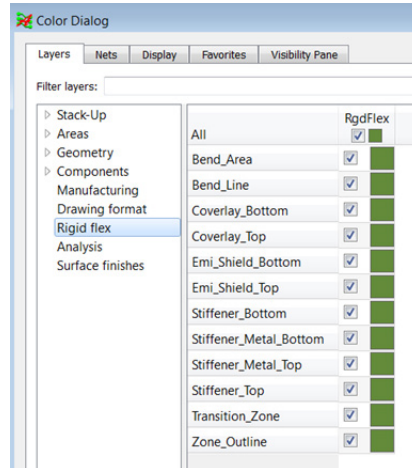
Color Dialog

Layers | Nets | Display | Favorites | Visibility Pane

Filter layers:

Stack-Up
Areas
Geometry
Components
Manufacturing
Drawing format
Rigid flex
Analysis
Surface finishes

| | RgdFlex |
|---|---|
| All | |
| Bend_Area | |
| Bend_Line | |
| Coverlay_Bottom | |
| Coverlay_Top | |
| Emi_Shield_Bottom | |
| Emi_Shield_Top | |
| Stiffener_Bottom | |
| Stiffener_Metal_Bottom | |
| Stiffener_Metal_Top | |
| Stiffener_Top | |
| Transition_Zone | |
| Zone_Outline | |